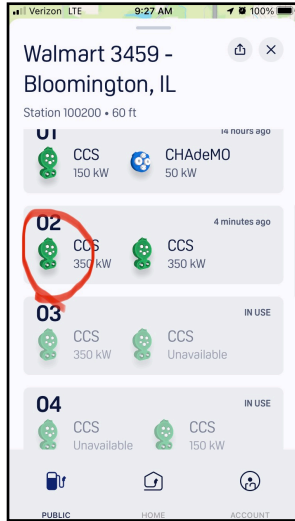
Verizon LTE 9:27 AM 100%

Walmart 3459 - Bloomington, IL

Station 100200 • 60 ft

01 14 hours ago

CCS 150 kW

CHAdeMO 50 kW

02 4 minutes ago

CCS 350 kW

CCS 350 kW

03 IN USE

CCS 350 kW

CCS Unavailable

04 IN USE

CCS Unavailable

CCS 150 kW

PUBLIC

HOME

ACCOUNT